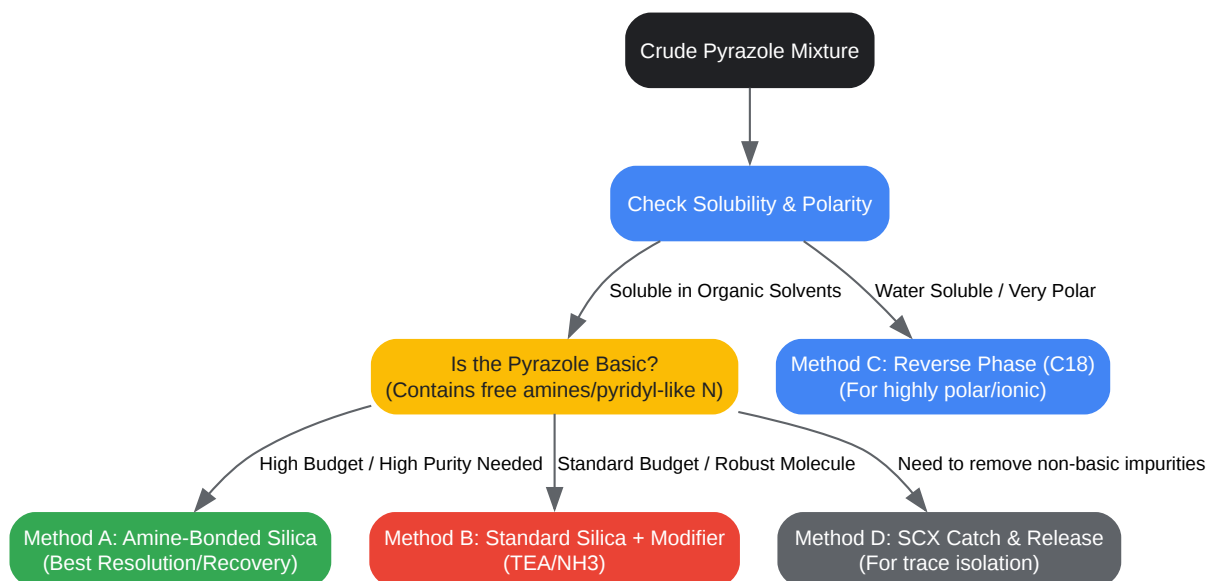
Crude Pyrazole Mixture

Check Solubility & Polarity

Soluble in Organic Solvents

Water Soluble / Very Polar

Is the Pyrazole Basic?
(Contains free amines/pyridyl-like N)

Method C: Reverse Phase (C18)
(For highly polar/ionic)

High Budget / High Purity Needed

Standard Budget / Robust Molecule

Need to remove non-basic impurities

Method A: Amine-Bonded Silica
(Best Resolution/Recovery)

Method B: Standard Silica + Modifier
(TEA/NH3)

Method D: SCX Catch & Release
(For trace isolation)